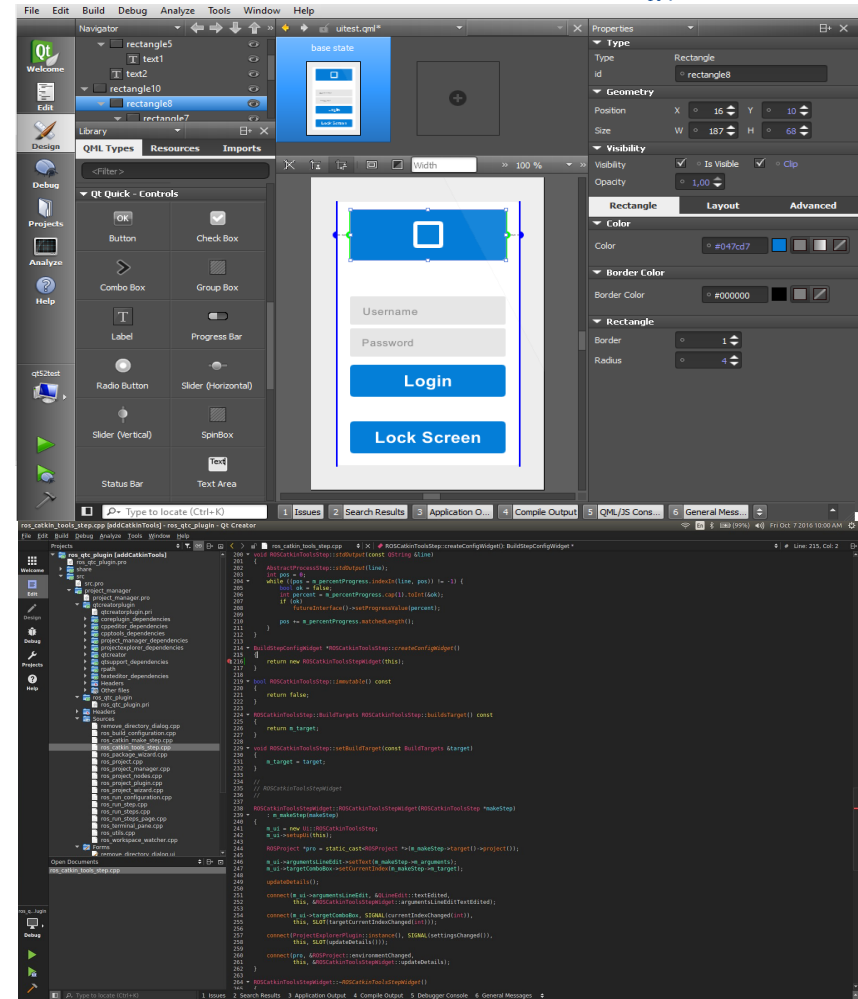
File Edit Build Debug Analyze Tools Window Help

Welcome
Edit
Design
Debug
Projects
Analyze
Help
qt52test

Navigator
rectangle5
text1
text2
rectangle10
rectangle8
rectangle7

Library
QML Types Resources Imports
<Filter>
Qt Quick - Controls
OK
Button
Check Box
Combo Box
Group Box
Label
Progress Bar
Radio Button
Slider (Horizontal)
Slider (Vertical)
SpinBox
Status Bar
Text
Text Area

uitest.qml*
base state
Width
100 %
Username
Password
Login
Lock Screen

Properties
Type
Type Rectangle
id rectangle8
Geometry
Position X 16 Y 10
Size W 187 H 68
Visibility
Visibility Is Visible Clip
Opacity 1,00
Rectangle Layout Advanced
Color
Color #047cd7
Border Color
Border Color #000000
Rectangle
Border 1
Radius 4

Type to locate (Ctrl+K)
1 Issues 2 Search Results 3 Application O... 4 Compile Output 5 QML/JS Cons... 6 General Mess...

ros_catkin_tools_step.cpp [addCatkinTools] - ros_qtc_plugin - Qt Creator
File Edit Build Debug Analyze Tools Window Help
Fri Oct 7 2016 10:00 AM
Projects
ros_catkin_tools_step.cpp
ROSCatkinToolsStep::createConfigWidget(): BuildStepConfigWidget *
Line: 215, Col: 2
ros_qtc_plugin [addCatkinTools]
ros_qtc_plugin.pro
share
src
src.pro
project_manager
project_manager.pro
qtcreatorplugin
qtcreatorplugin.pri
coreplugin_dependencies
cppeditor_dependencies
cpptools_dependencies
project_manager_dependencies
projectexplorer_dependencies
qtcreator
qtsupport_dependencies
rpath
texteditor_dependencies
Headers
Other files
ros_qtc_plugin
ros_qtc_plugin.pri
Headers
Sources
remove_directory_dialog.cpp
ros_build_configuration.cpp
ros_catkin_make_step.cpp
ros_catkin_tools_step.cpp
ros_package_wizard.cpp
ros_project.cpp
ros_project_manager.cpp
ros_project_nodes.cpp
ros_project_plugin.cpp
ros_project_wizard.cpp
ros_run_configuration.cpp
ros_run_step.cpp
ros_run_steps.cpp
ros_run_steps_page.cpp
ros_terminal_pane.cpp
ros_utils.cpp
ros_workspace_watcher.cpp
Forms
remove_directory_dialog.ui
Open Documents
ros_catkin_tools_step.cpp

200 void ROSCatkinToolsStep::stdOutput(const QString &line)
201 {
202 AbstractProcessStep::stdOutput(line);
203 int pos = 0;
204 while ((pos = m_percentProgress.indexIn(line, pos)) != -1) {
205 bool ok = false;
206 int percent = m_percentProgress.cap(1).toInt(&ok);
207 if (ok)
208 futureInterface()->setProgressValue(percent);
209
210 pos += m_percentProgress.matchedLength();
211 }
212 }
213
214 BuildStepConfigWidget *ROSCatkinToolsStep::createConfigWidget()
215 {
216 return new ROSCatkinToolsStepWidget(this);
217 }
218
219 bool ROSCatkinToolsStep::immutable() const
220 {
221 return false;
222 }
223
224 ROSCatkinToolsStep::BuildTargets ROSCatkinToolsStep::buildsTarget() const
225 {
226 return m_target;
227 }
228
229 void ROSCatkinToolsStep::setBuildTarget(const BuildTargets &target)
230 {
231 m_target = target;
232 }
233
234 //
235 // ROSCatkinToolsStepWidget
236 //
237
238 ROSCatkinToolsStepWidget::ROSCatkinToolsStepWidget(ROSCatkinToolsStep *makeStep)
239 : m_makeStep(makeStep)
240 {
241 m_ui = new Ui::ROSCatkinToolsStep;
242 m_ui->setupUi(this);
243
244 ROSProject *pro = static_cast<ROSProject *>(m_makeStep->target()->project());
245
246 m_ui->argumentsLineEdit->setText(m_makeStep->m_arguments);
247 m_ui->targetComboBox->setCurrentIndex(m_makeStep->m_target);
248
249 updateDetails();
250
251 connect(m_ui->argumentsLineEdit, &QLineEdit::textEdited,
252 this, &ROSCatkinToolsStepWidget::argumentsLineEditTextEdited);
253
254 connect(m_ui->targetComboBox, SIGNAL(currentIndexChanged(int)),
255 this, SLOT(targetCurrentIndexChanged(int)));
256
257 connect(ProjectExplorerPlugin::instance(), SIGNAL(settingsChanged()),
258 this, SLOT(updateDetails()));
259
260 connect(pro, &ROSProject::environmentChanged,
261 this, &ROSCatkinToolsStepWidget::updateDetails);
262 }
263
264 ROSCatkinToolsStepWidget::~ROSCatkinToolsStepWidget()
265 {

Type to locate (Ctrl+K) 1 Issues 2 Search Results 3 Application Output 4 Compile Output 5 Debugger Console 6 General Messages